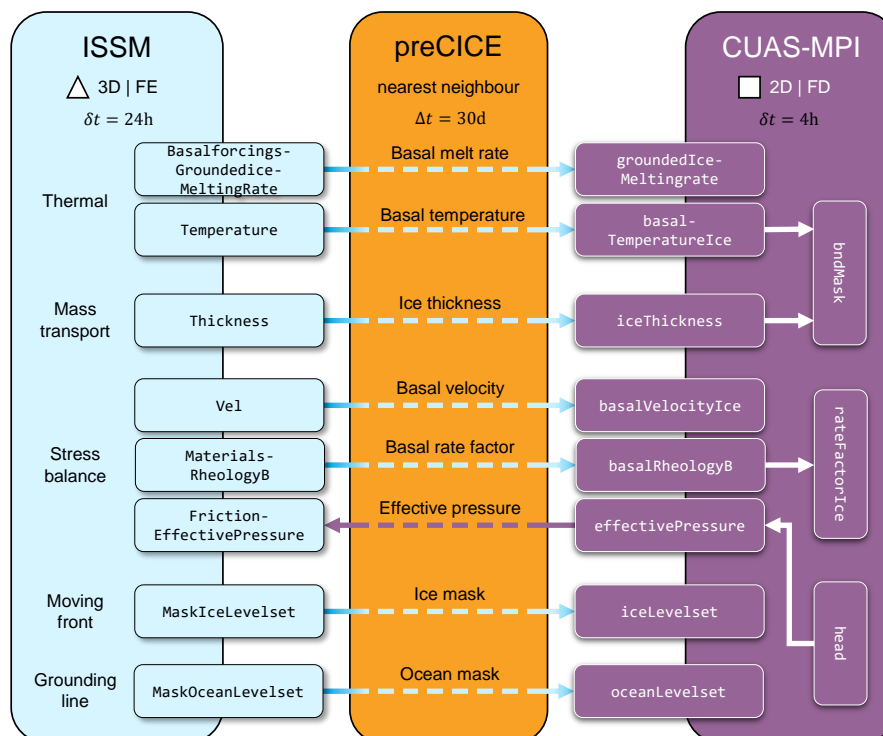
ISSM

3D | FE

$\delta t = 24\text{h}$

preCICE

nearest neighbour

$\Delta t = 30\text{d}$

CUAS-MPI

2D | FD

$\delta t = 4\text{h}$

Thermal

Basalforcings-Groundedice-MeltingRate

Basal melt rate

groundedIce-Meltingrate

Temperature

Basal temperature

basal-TemperatureIce

bndMask

Mass transport

Thickness

Ice thickness

iceThickness

Stress balance

Vel

Basal velocity

basalVelocityIce

rateFactorIce

Materials-RheologyB

Basal rate factor

basalRheologyB

Friction-EffectivePressure

Effective pressure

effectivePressure

Moving front

MaskIceLevelset

Ice mask

iceLevelset

head

Grounding line

MaskOceanLevelset

Ocean mask

oceanLevelset